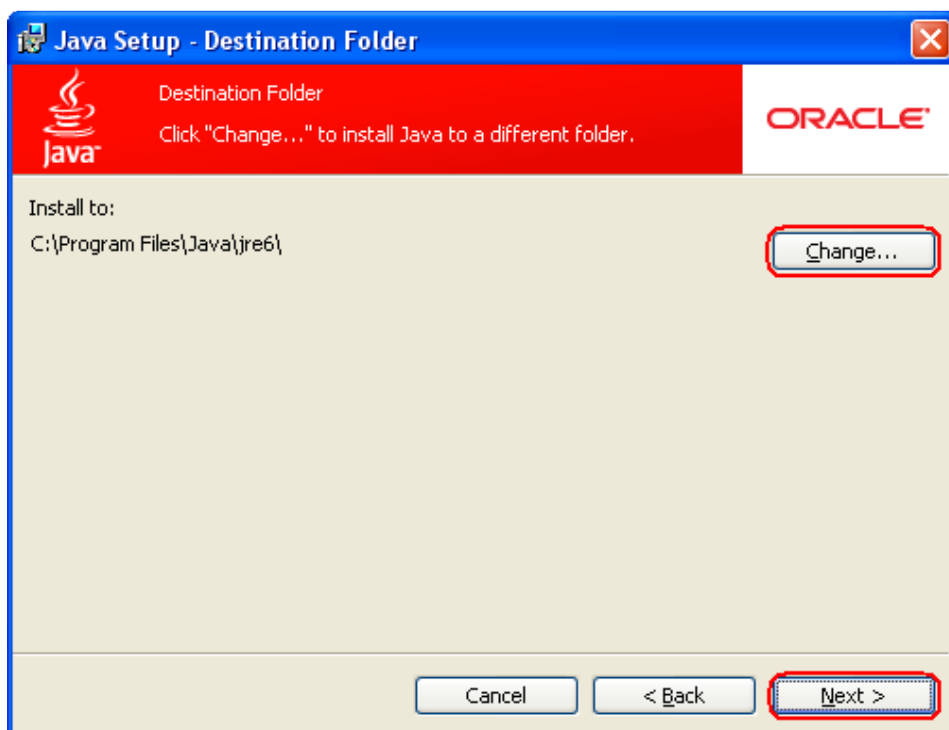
Java Setup - Destination Folder

Java

Destination Folder

Click "Change..." to install Java to a different folder.

ORACLE

Install to:

C:\Program Files\Java\jre6\

Change...

Cancel

< Back

Next >